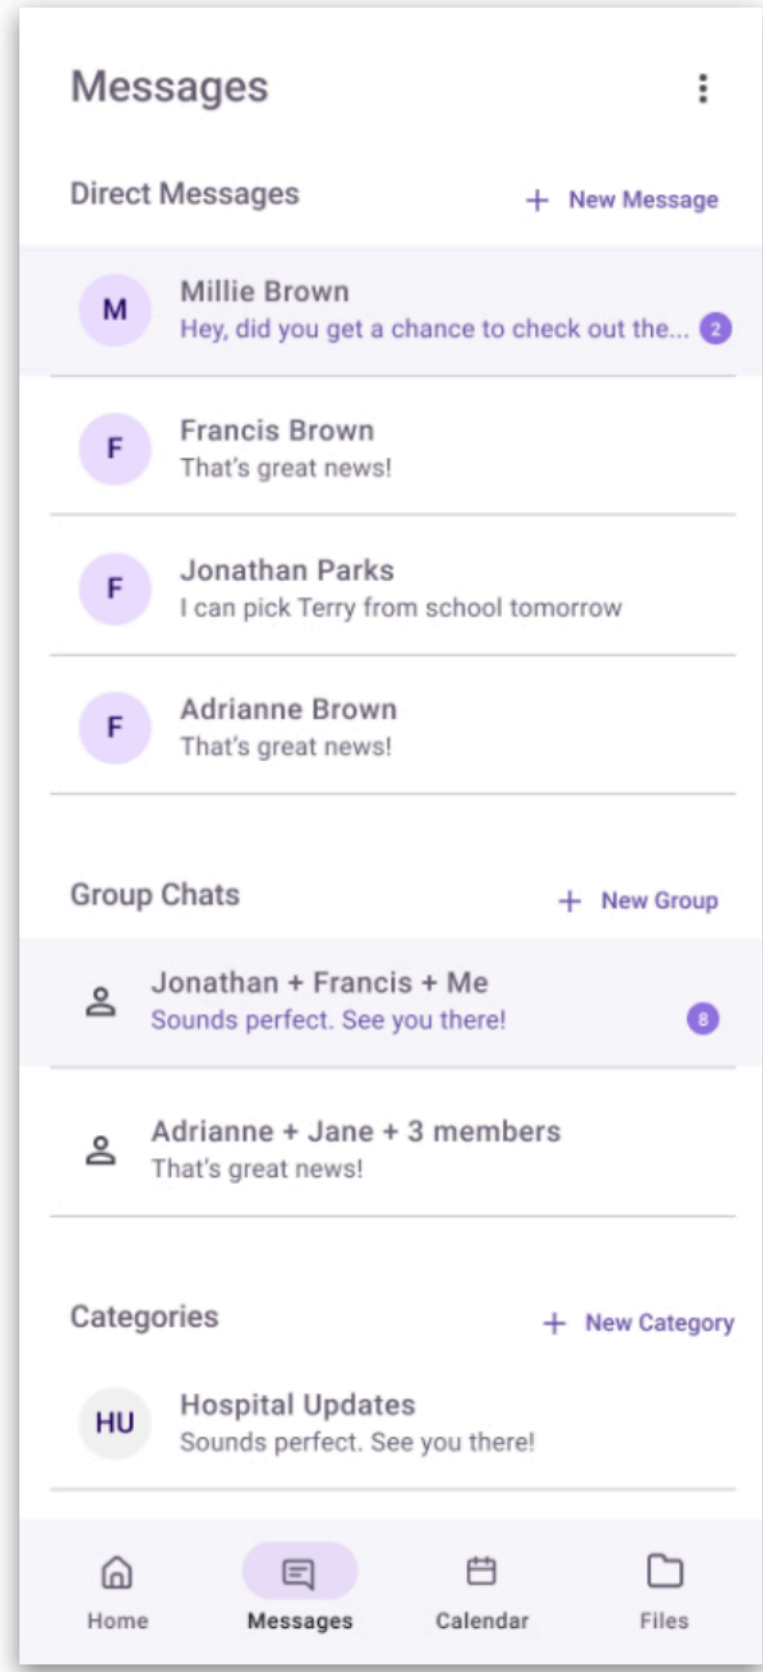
Messages

Direct Messages

+ New Message

M
Millie Brown
Hey, did you get a chance to check out the...
2

F
Francis Brown
That's great news!

F
Jonathan Parks
I can pick Terry from school tomorrow

F
Adrianne Brown
That's great news!

Group Chats

+ New Group

Jonathan + Francis + Me
Sounds perfect. See you there!
8

Adrianne + Jane + 3 members
That's great news!

Categories

+ New Category

HU
Hospital Updates
Sounds perfect. See you there!

Home
Messages
Calendar
Files